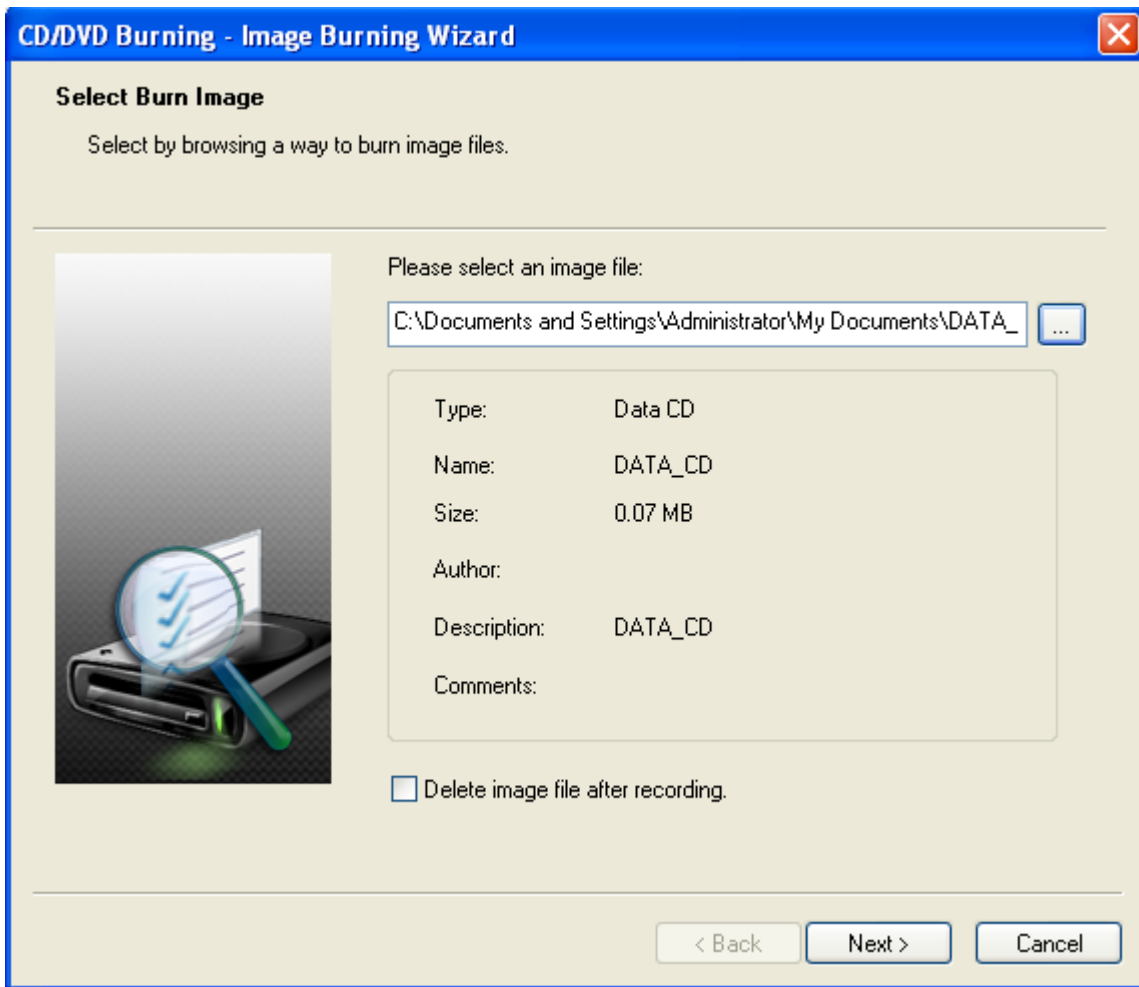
CD/DVD Burning - Image Burning Wizard

Select Burn Image

Select by browsing a way to burn image files.

Please select an image file:

C:\Documents and Settings\Administrator\My Documents\DATA_

...

| | |
|---|---|
| Type: | Data CD |
| Name: | DATA_CD |
| Size: | 0.07 MB |
| Author: | |
| Description: | DATA_CD |
| Comments: | |

Delete image file after recording.

< Back

Next >

Cancel